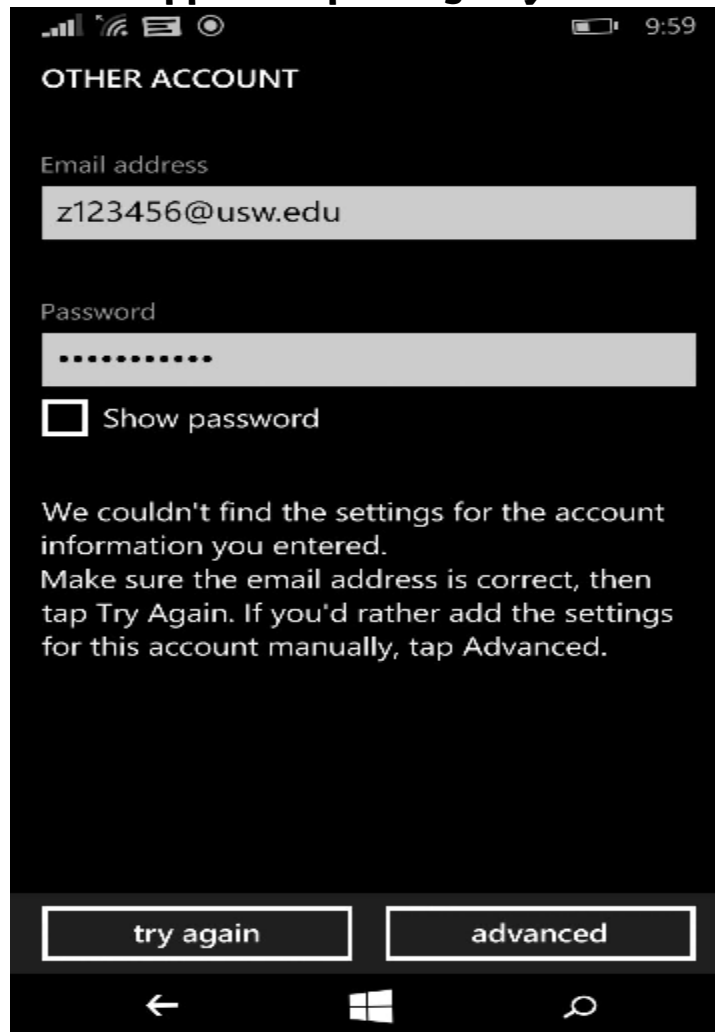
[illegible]

9:59

OTHER ACCOUNT

Email address

z123456@usw.edu

Password

••••••••••••

Show password

We couldn't find the settings for the account information you entered.
Make sure the email address is correct, then tap Try Again. If you'd rather add the settings for this account manually, tap Advanced.

try again

advanced